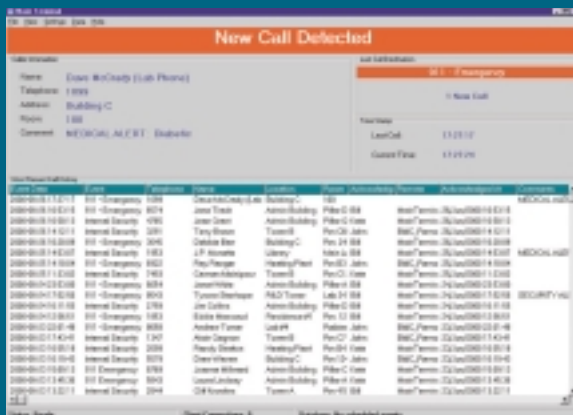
New Call Detected

Caller Information

Name: Dave McCrady (Lab Phone)

Telephone: 1555

Address: Building C

Room: 100

Comment: MEDICAL ALERT Diabetic

Last Call Information

911 - Emergency

Time Status

Last Call: 11:21:12

Current Time: 11:21:20

| Event Date | Event | Telephone | Name | Location | Room | Acknowledge | Remote | Acknowledgement | Comments |
|---|---|---|---|---|---|---|---|---|---|
| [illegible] | 911 - Emergency | 1555 | Dave McCrady (Lab | Building C | 100 | | | | MEDICAL ALE |
| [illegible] | 911 - Emergency | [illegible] | Jane Trask | Admin Building | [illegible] | | | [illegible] | |
| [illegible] | 911 - Emergency | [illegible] | Janet Green | Admin Building | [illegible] | | | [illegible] | |
| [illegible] | Internal Security | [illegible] | Tony Brown | Tower B | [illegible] | | | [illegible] | |
| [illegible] | 911 - Emergency | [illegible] | Debbie Barr | Building C | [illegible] | | | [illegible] | |
| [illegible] | 911 - Emergency | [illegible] | J.P. Monette | Library | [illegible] | | | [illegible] | MEDICAL ALE |
| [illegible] | 911 - Emergency | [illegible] | Ray Ranger | Heating Plant | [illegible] | | | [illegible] | |
| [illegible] | Internal Security | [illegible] | Carmen Adelaigour | Tower B | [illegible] | | | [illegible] | |
| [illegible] | 911 - Emergency | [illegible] | Janet White | Admin Building | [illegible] | | | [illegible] | |
| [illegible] | 911 - Emergency | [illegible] | Tyson Bertwyn | R&D Tower | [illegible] | | | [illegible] | SECURITY ALE |
| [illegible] | Internal Security | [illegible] | Joe Golden | Admin Building | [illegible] | | | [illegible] | |
| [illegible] | Internal Security | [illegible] | Eddie Atwood | Residence H | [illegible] | | | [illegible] | |
| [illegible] | 911 - Emergency | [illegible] | Andrew Turner | Lab H | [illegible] | | | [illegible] | |
| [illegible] | Internal Security | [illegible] | Alain Gagnon | Tower B | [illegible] | | | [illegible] | |
| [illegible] | Internal Security | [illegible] | Randy Stokes | Heating Plant | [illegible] | | | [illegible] | |
| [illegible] | 911 - Emergency | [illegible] | Dave Warren | Building C | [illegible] | | | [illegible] | |
| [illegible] | 911 - Emergency | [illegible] | Joanne Millward | Admin Building | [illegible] | | | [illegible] | |
| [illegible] | 911 - Emergency | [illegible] | Laurel Lockey | Admin Building | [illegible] | | | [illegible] | |
| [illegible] | Internal Security | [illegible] | Gill Knowles | Tower A | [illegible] | | | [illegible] | |